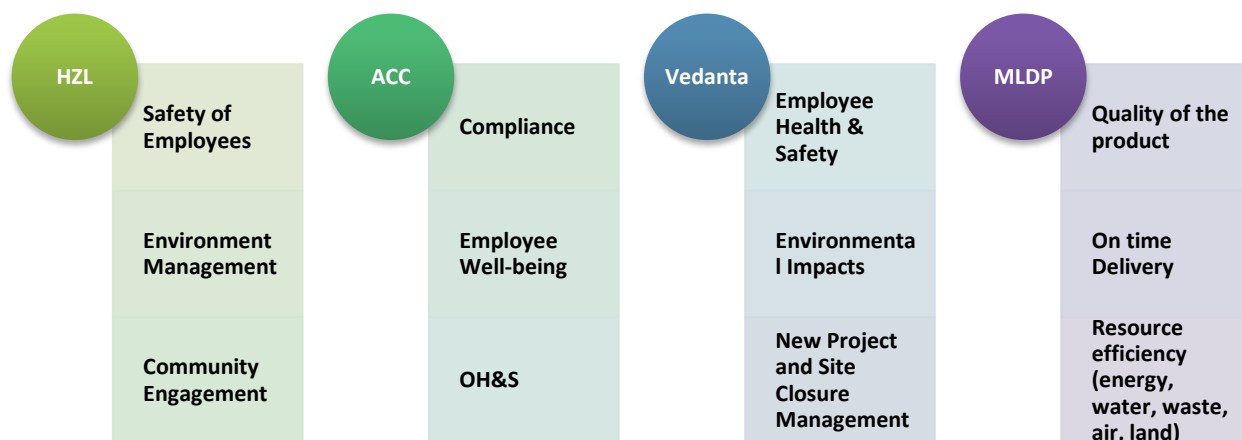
HZL

Safety of Employees

Environment Management

Community Engagement

ACC

Compliance

Employee Well-being

OH&S

Vedanta

Employee Health & Safety

Environmenta l Impacts

New Project and Site Closure Management

MLDP

Quality of the product

On time Delivery

Resource efficiency (energy, water, waste, air, land)